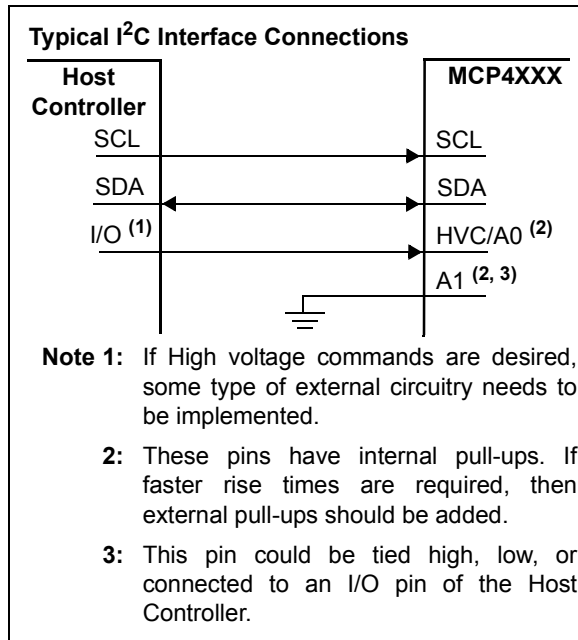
Typical I$^2$C Interface Connections

Host Controller

MCP4XXX

SCL

SCL

SDA

SDA

I/O $^{(1)}$

HVC/A0 $^{(2)}$

A1 $^{(2, 3)}$

Note 1: If High voltage commands are desired, some type of external circuitry needs to be implemented.

2: These pins have internal pull-ups. If faster rise times are required, then external pull-ups should be added.

3: This pin could be tied high, low, or connected to an I/O pin of the Host Controller.